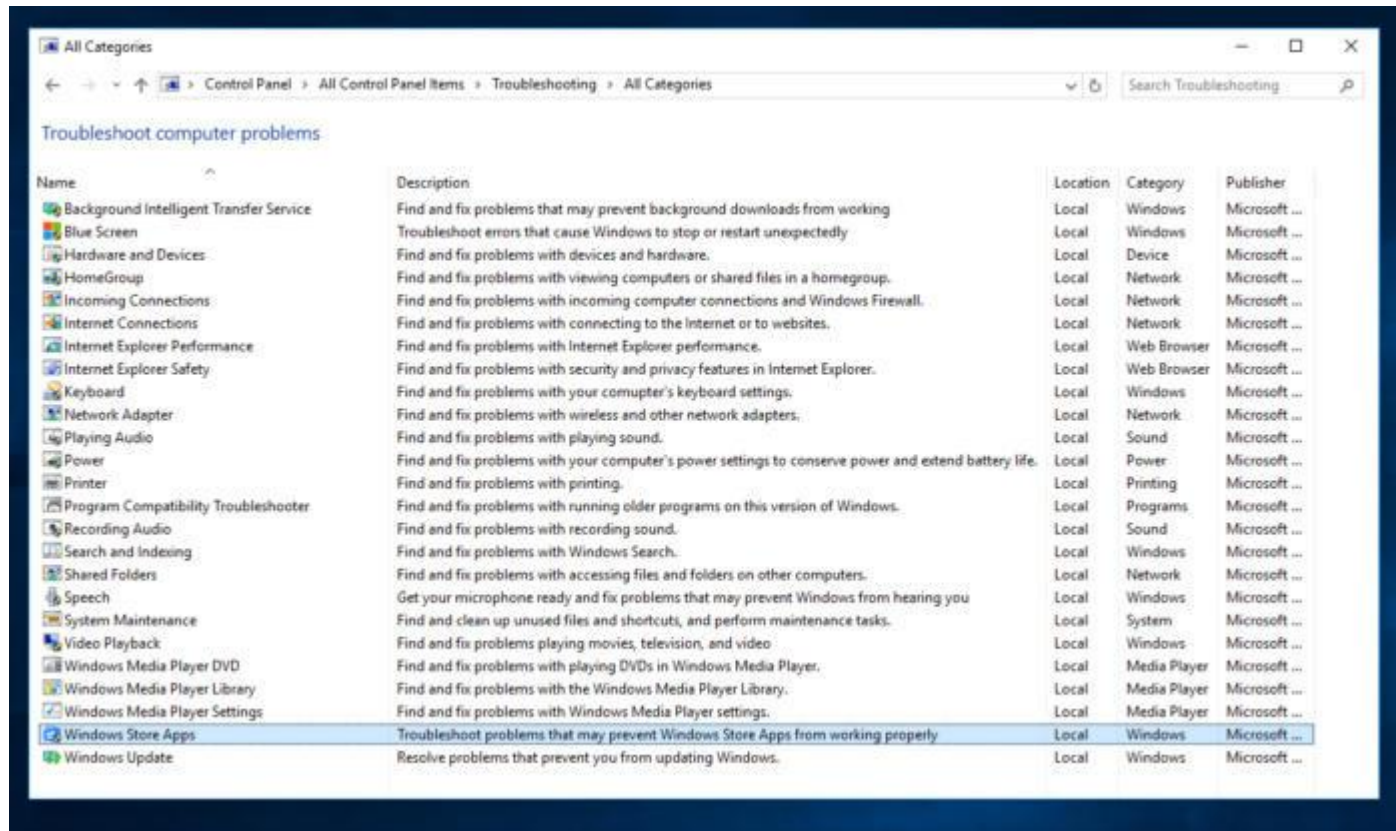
All Categories

Control Panel > All Control Panel Items > Troubleshooting > All Categories

Search Troubleshooting

Troubleshoot computer problems

| Name | Description | Location | Category | Publisher |
|---|---|---|---|---|
| Background Intelligent Transfer Service | Find and fix problems that may prevent background downloads from working | Local | Windows | Microsoft ... |
| Blue Screen | Troubleshoot errors that cause Windows to stop or restart unexpectedly | Local | Windows | Microsoft ... |
| Hardware and Devices | Find and fix problems with devices and hardware. | Local | Device | Microsoft ... |
| HomeGroup | Find and fix problems with viewing computers or shared files in a homegroup. | Local | Network | Microsoft ... |
| Incoming Connections | Find and fix problems with incoming computer connections and Windows Firewall. | Local | Network | Microsoft ... |
| Internet Connections | Find and fix problems with connecting to the Internet or to websites. | Local | Network | Microsoft ... |
| Internet Explorer Performance | Find and fix problems with Internet Explorer performance. | Local | Web Browser | Microsoft ... |
| Internet Explorer Safety | Find and fix problems with security and privacy features in Internet Explorer. | Local | Web Browser | Microsoft ... |
| Keyboard | Find and fix problems with your comupter's keyboard settings. | Local | Windows | Microsoft ... |
| Network Adapter | Find and fix problems with wireless and other network adapters. | Local | Network | Microsoft ... |
| Playing Audio | Find and fix problems with playing sound. | Local | Sound | Microsoft ... |
| Power | Find and fix problems with your computer's power settings to conserve power and extend battery life. | Local | Power | Microsoft ... |
| Printer | Find and fix problems with printing. | Local | Printing | Microsoft ... |
| Program Compatibility Troubleshooter | Find and fix problems with running older programs on this version of Windows. | Local | Programs | Microsoft ... |
| Recording Audio | Find and fix problems with recording sound. | Local | Sound | Microsoft ... |
| Search and Indexing | Find and fix problems with Windows Search. | Local | Windows | Microsoft ... |
| Shared Folders | Find and fix problems with accessing files and folders on other computers. | Local | Network | Microsoft ... |
| Speech | Get your microphone ready and fix problems that may prevent Windows from hearing you | Local | Windows | Microsoft ... |
| System Maintenance | Find and clean up unused files and shortcuts, and perform maintenance tasks. | Local | System | Microsoft ... |
| Video Playback | Find and fix problems playing movies, television, and video | Local | Windows | Microsoft ... |
| Windows Media Player DVD | Find and fix problems with playing DVDs in Windows Media Player. | Local | Media Player | Microsoft ... |
| Windows Media Player Library | Find and fix problems with the Windows Media Player Library. | Local | Media Player | Microsoft ... |
| Windows Media Player Settings | Find and fix problems with Windows Media Player settings. | Local | Media Player | Microsoft ... |
| Windows Store Apps | Troubleshoot problems that may prevent Windows Store Apps from working properly | Local | Windows | Microsoft ... |
| Windows Update | Resolve problems that prevent you from updating Windows. | Local | Windows | Microsoft ... |